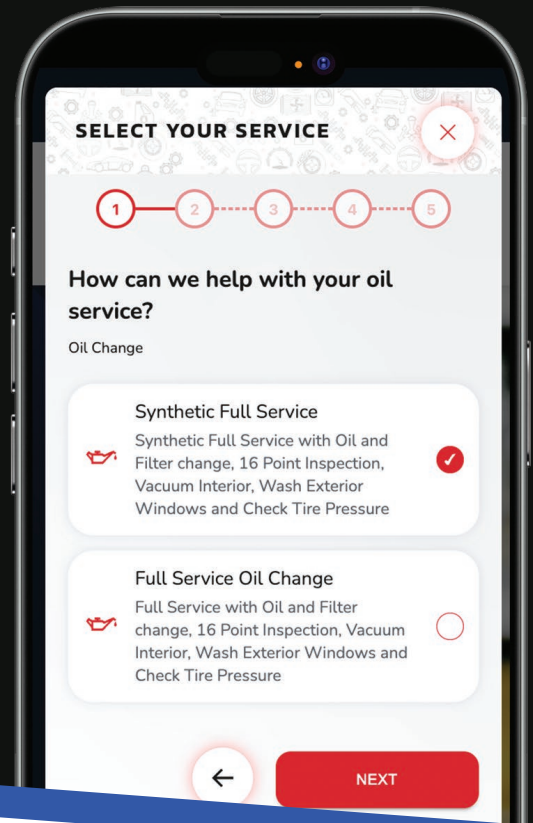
SELECT YOUR SERVICE

1 2 3 4 5

How can we help with your oil service?

Oil Change

Synthetic Full Service

Synthetic Full Service with Oil and Filter change, 16 Point Inspection, Vacuum Interior, Wash Exterior Windows and Check Tire Pressure

Full Service Oil Change

Full Service with Oil and Filter change, 16 Point Inspection, Vacuum Interior, Wash Exterior Windows and Check Tire Pressure

NEXT